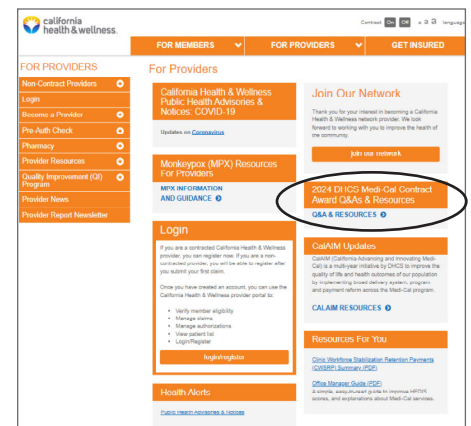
california health & wellness.

Contrast On Off a a a language

FOR MEMBERS FOR PROVIDERS GET INSURED

FOR PROVIDERS

Non-Contract Providers

Login

Become a Provider

Pre-Auth Check

Pharmacy

Provider Resources

Quality Improvement (QI) Program

Provider News

Provider Report Newsletter

For Providers

California Health & Wellness Public Health Advisories & Notices: COVID-19

Updates on Coronavirus

Monkeypox (MPX) Resources For Providers

MPX INFORMATION AND GUIDANCE

Login

If you are a contracted California Health & Wellness provider, you can register now. If you are a non-contracted provider, you will be able to register after you submit your first claim.

Once you have created an account, you can use the California Health & Wellness provider portal to:

• Verify member eligibility
• Manage claims
• Manage authorizations
• View patient list
• Login/Register

login/register

Health Alerts

Public Health Advisories & Notices

Join Our Network

Thank you for your interest in becoming a California Health & Wellness network provider. We look forward to working with you to improve the health of the community.

Join our network

2024 DHCS Medi-Cal Contract Award Q&As & Resources

Q&A & RESOURCES

CalAIM Updates

CalAIM (California Advancing and Innovating Medi-Cal) is a multi-year initiative by DHCS to improve the quality of life and health outcomes of our population by implementing broad delivery system, program and payment reform across the Medi-Cal program.

CALAIM RESOURCES

Resources For You

Clinic Workforce Stabilization Retention Payments (CWSRP) Summary (PDF)

Office Manager Guide (PDF)
A simple, easy-to-use guide to improve HEDIS scores, and explanations about Medi-Cal services.